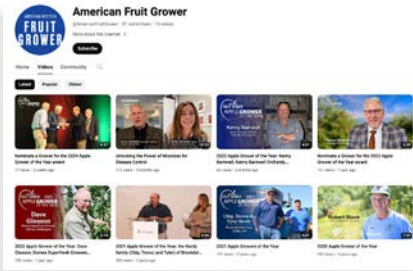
AMERICAN FRUIT GROWER

American Fruit Grower

@AmericanFruitGrower · 31 subscribers · 13 videos

More about this channel

Subscribe

Home Videos Community

Latest Popular Oldest

Nominate a Grower for the 2024 Apple Grower of the Year award

Unlocking the Power of Microbes for Disease Control

2023 Apple Grower of the Year: Kathy Bartnett, Kathy Bartnett Orchards...

Nominate a Grower for the 2023 Apple Grower of the Year

Kathy Bartnett

Dave Glassner

2022 Apple Grower of the Year: Dave Glassner, Dunes Sugarfresh Growers

2021 Apple Grower of the Year: the Hardy family (Chip, Travis, and Tyler) of Brooktal...

2021 Apple Growers of the Year

Chip, Travis & Tyler Hardy

2020 Apple Grower of the Year

Robert Blaack